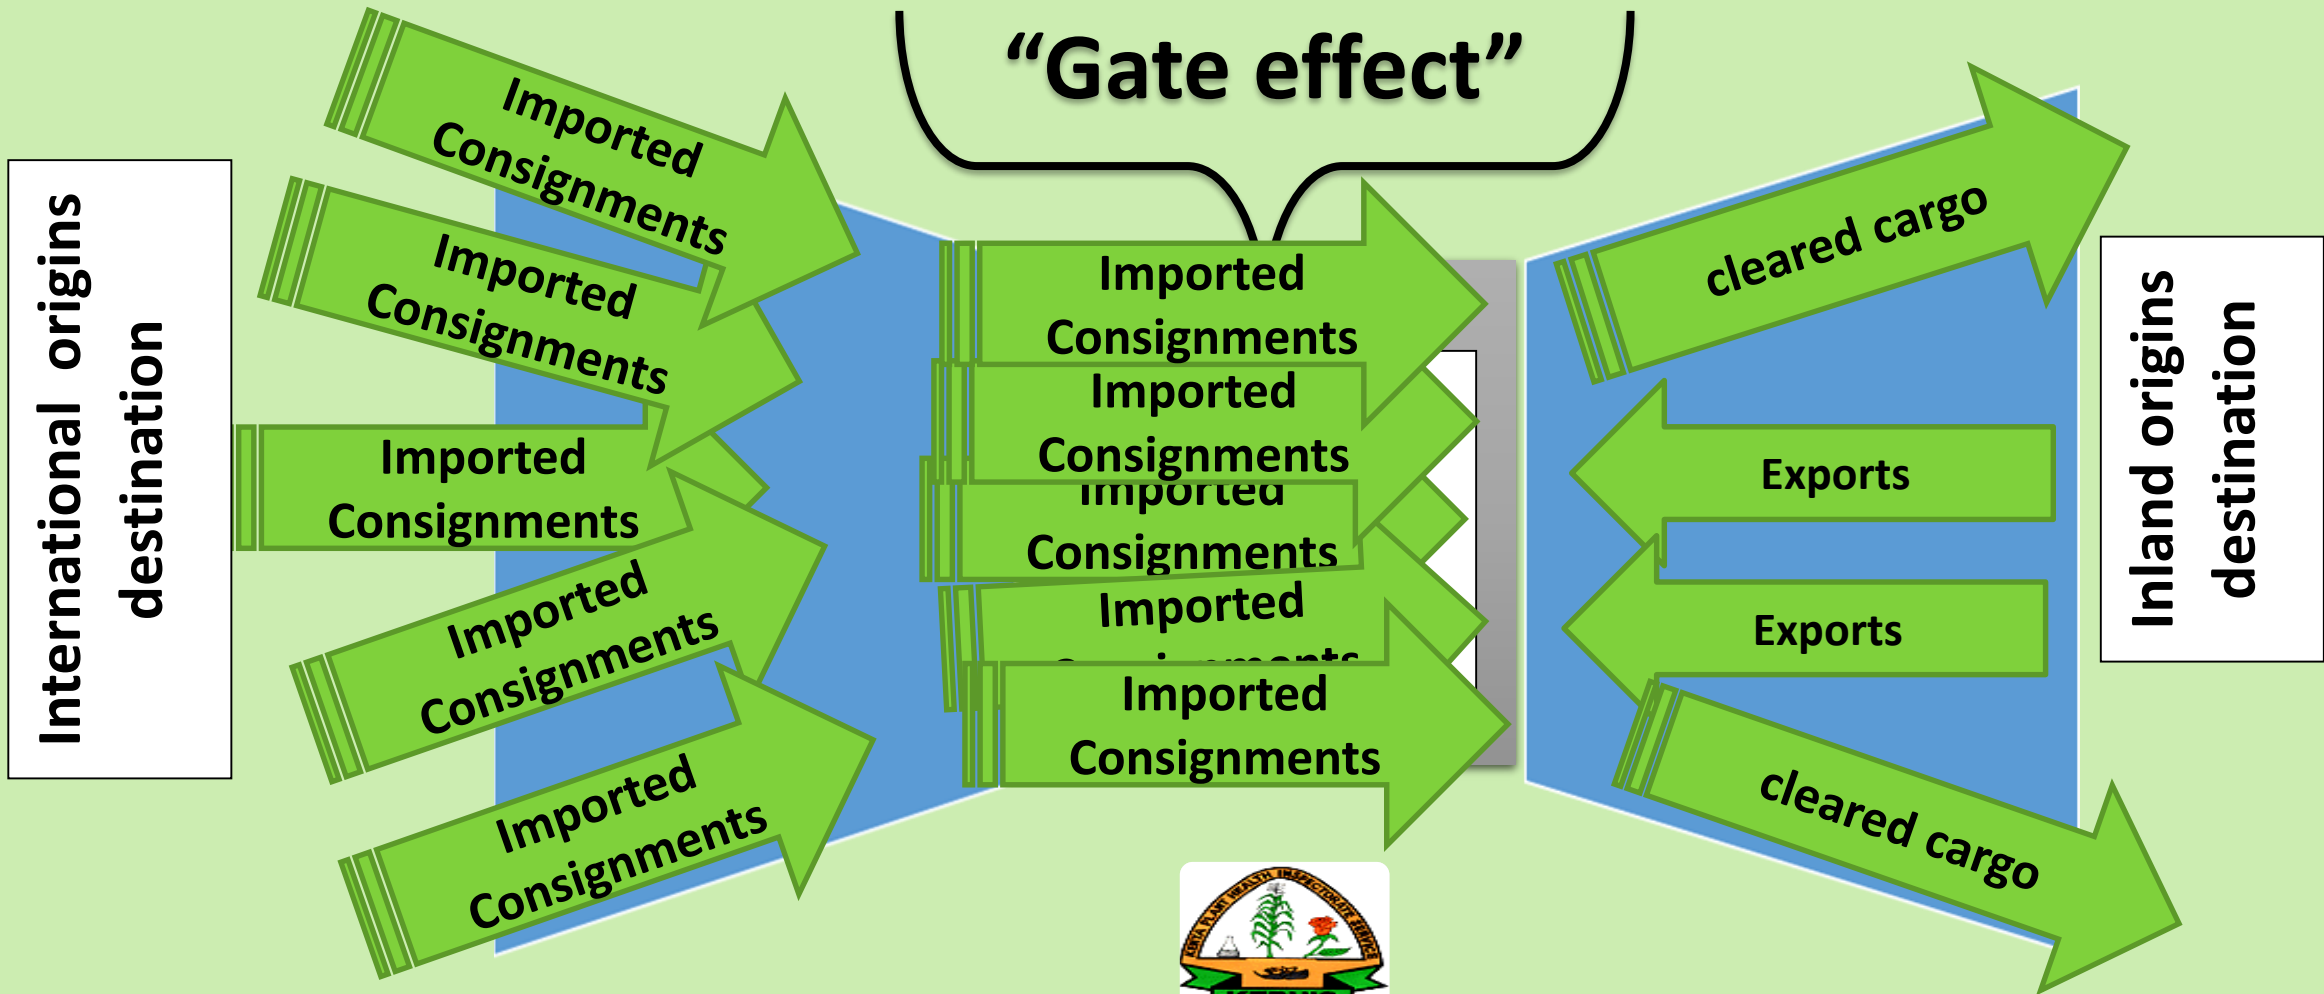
International origins destination

"Gate effect"

Imported Consignments

Imported Consignments

Imported Consignments

Imported Consignments

Imported Consignments

Imported Consignments

Imported Consignments

Imported Consignments

Imported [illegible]

Imported Consignments

cleared cargo

Exports

Exports

cleared cargo

Inland origins destination

KENYA PLANT HEALTH INSPECTORATE SERVICE